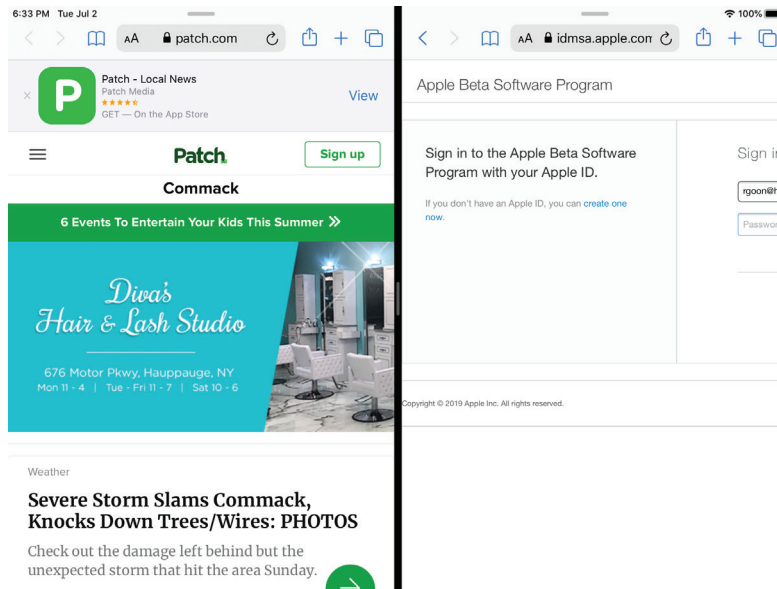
6:33 PM Tue Jul 2

AA patch.com

Patch - Local News
Patch Media
GET — On the App Store
View

Patch
Sign up

Commack

6 Events To Entertain Your Kids This Summer »

Diva's
Hair & Lash Studio

676 Motor Pkwy, Hauppauge, NY
Mon 11 - 4 | Tue - Fri 11 - 7 | Sat 10 - 6

Weather

Severe Storm Slams Commack, Knocks Down Trees/Wires: PHOTOS

Check out the damage left behind but the unexpected storm that hit the area Sunday.

100%

AA idmsa.apple.com

Apple Beta Software Program

Sign in to the Apple Beta Software Program with your Apple ID.

If you don't have an Apple ID, you can create one now.

Sign i

rgoon@h

Passwor

Copyright © 2019 Apple Inc. All rights reserved.